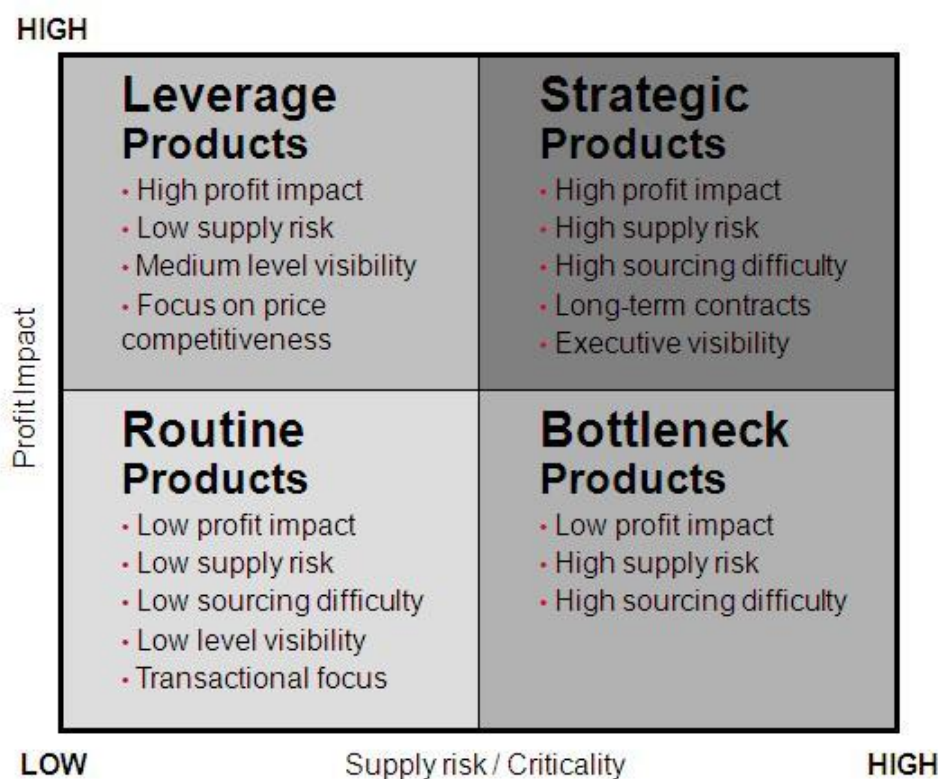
HIGH

Profit Impact

Leverage Products
• High profit impact
• Low supply risk
• Medium level visibility
• Focus on price competitiveness

Strategic Products
• High profit impact
• High supply risk
• High sourcing difficulty
• Long-term contracts
• Executive visibility

Routine Products
• Low profit impact
• Low supply risk
• Low sourcing difficulty
• Low level visibility
• Transactional focus

Bottleneck Products
• Low profit impact
• High supply risk
• High sourcing difficulty

LOW

Supply risk / Criticality

HIGH